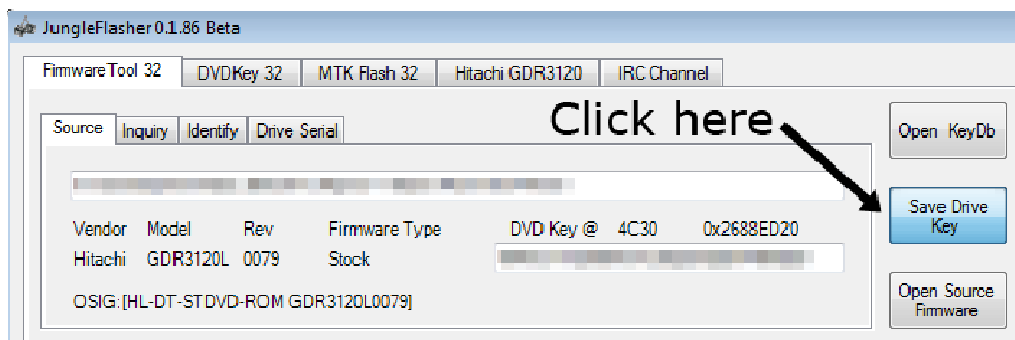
JungleFlasher 0.1.86 Beta

FirmwareTool 32 | DVDKey 32 | MTK Flash 32 | Hitachi GDR3120 | IRC Channel

Source | Inquiry | Identify | Drive Serial

Click here

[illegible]

| Vendor | Model | Rev | Firmware Type | DVD Key @ | 4C30 | 0x2688ED20 |
|---|---|---|---|---|---|---|
| Hitachi | GDR3120L | 0079 | Stock | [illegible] | | |

OSIG:[HL-DT-STDVD-ROM GDR3120L0079]

Open KeyDb

Save Drive Key

Open Source Firmware